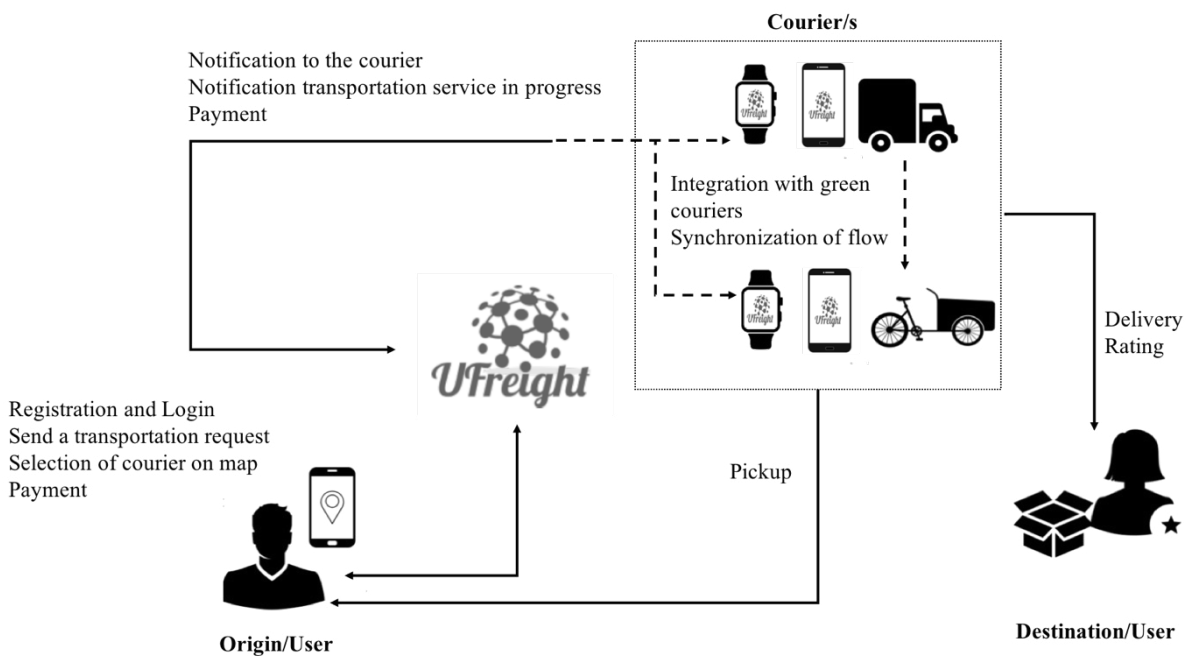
Courier/s

Notification to the courier
Notification transportation service in progress
Payment

UFreight

UFreight

Integration with green couriers
Synchronization of flow

UFreight

UFreight

UFreight

Delivery
Rating

Registration and Login
Send a transportation request
Selection of courier on map
Payment

Pickup

Origin/User

Destination/User